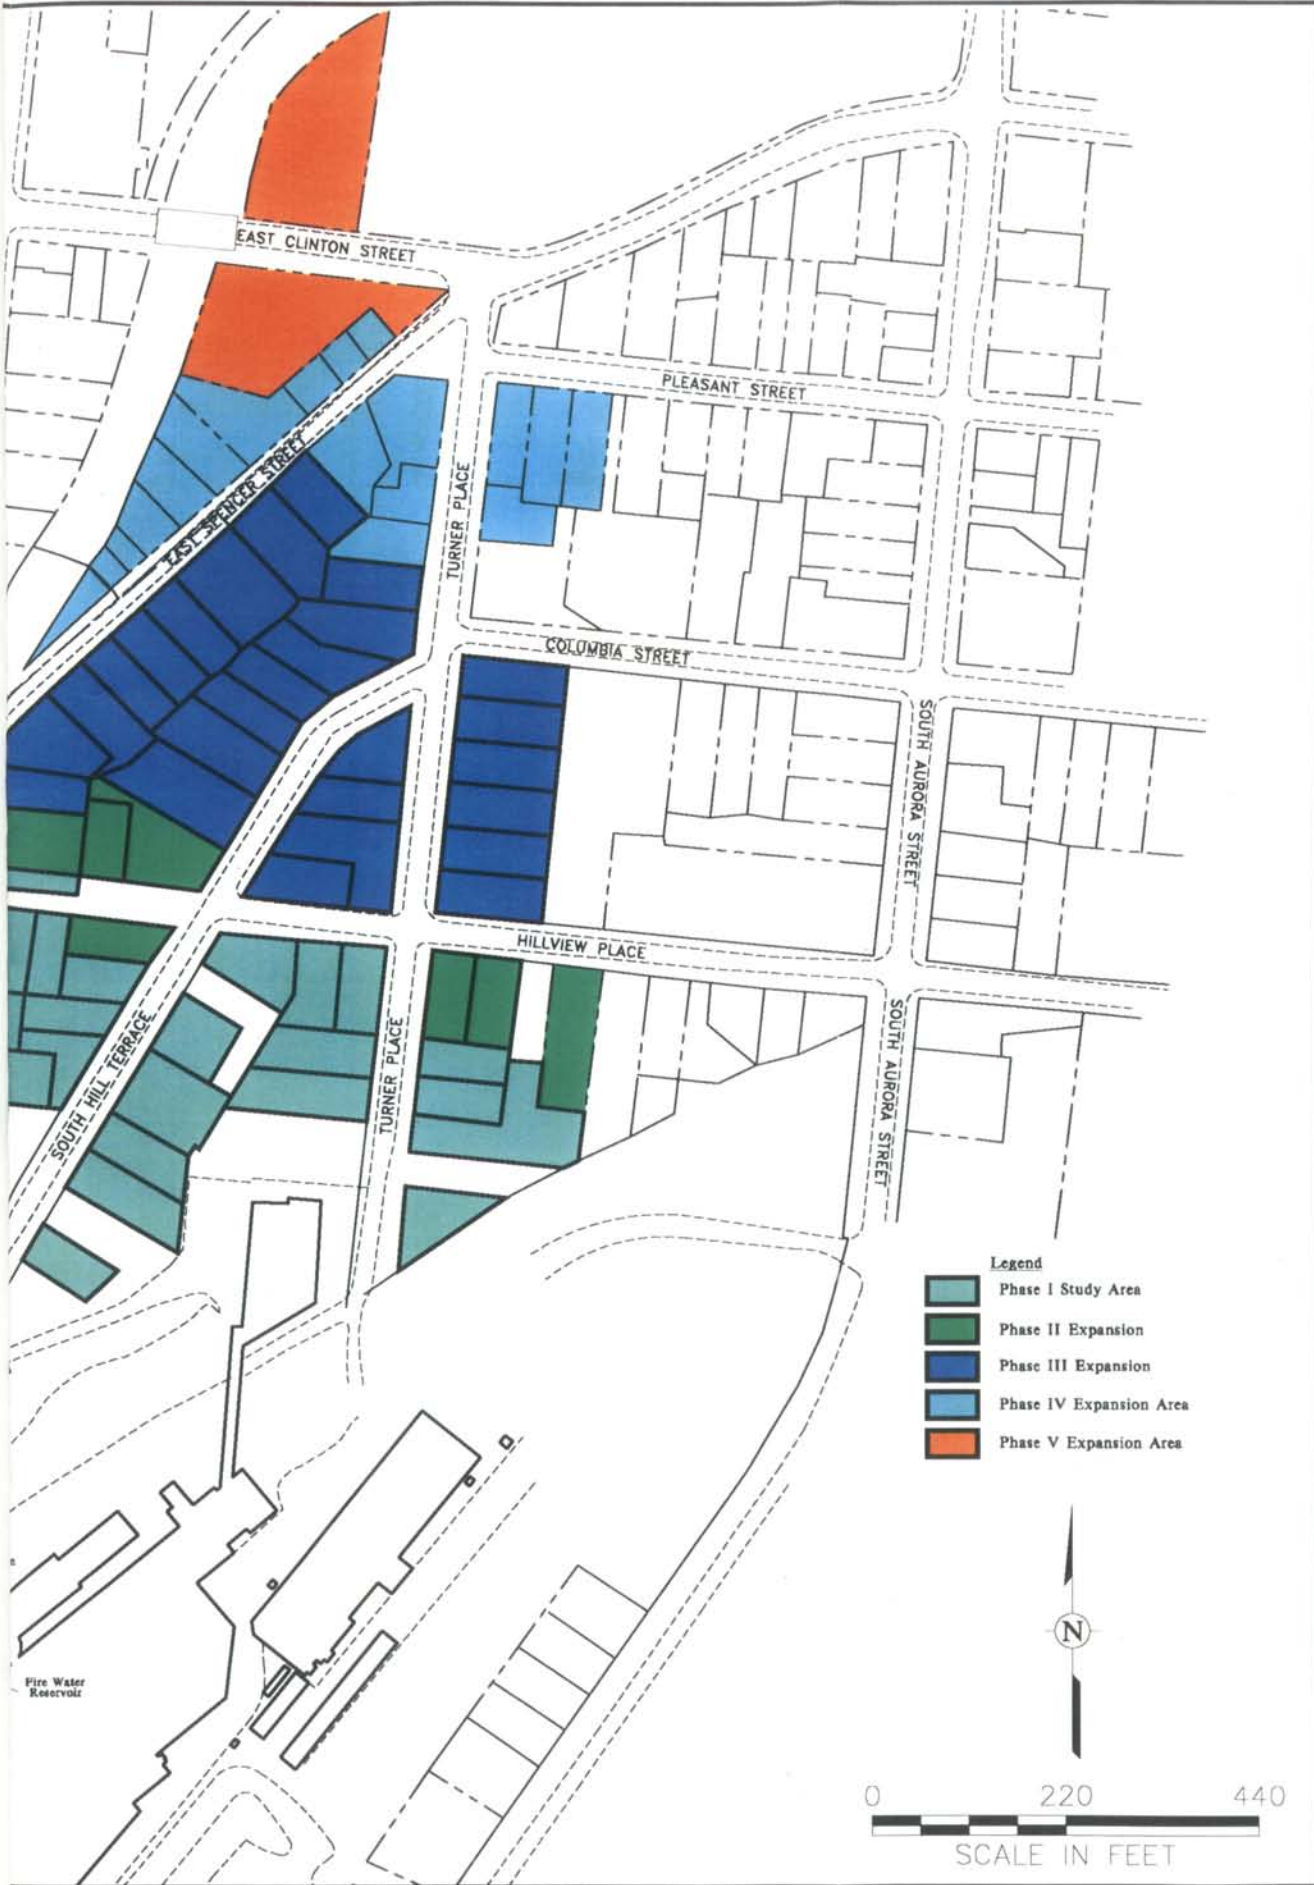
EAST CLINTON STREET

PLEASANT STREET

EAST SPENCER STREET

TURNER PLACE

COLUMBIA STREET

SOUTH AURORA STREET

HILLVIEW PLACE

SOUTH HILL TERRACE

TURNER PLACE

SOUTH AURORA STREET

Legend
Phase I Study Area
Phase II Expansion
Phase III Expansion
Phase IV Expansion Area
Phase V Expansion Area

N

Fire Water Reservoir

0 220 440
SCALE IN FEET